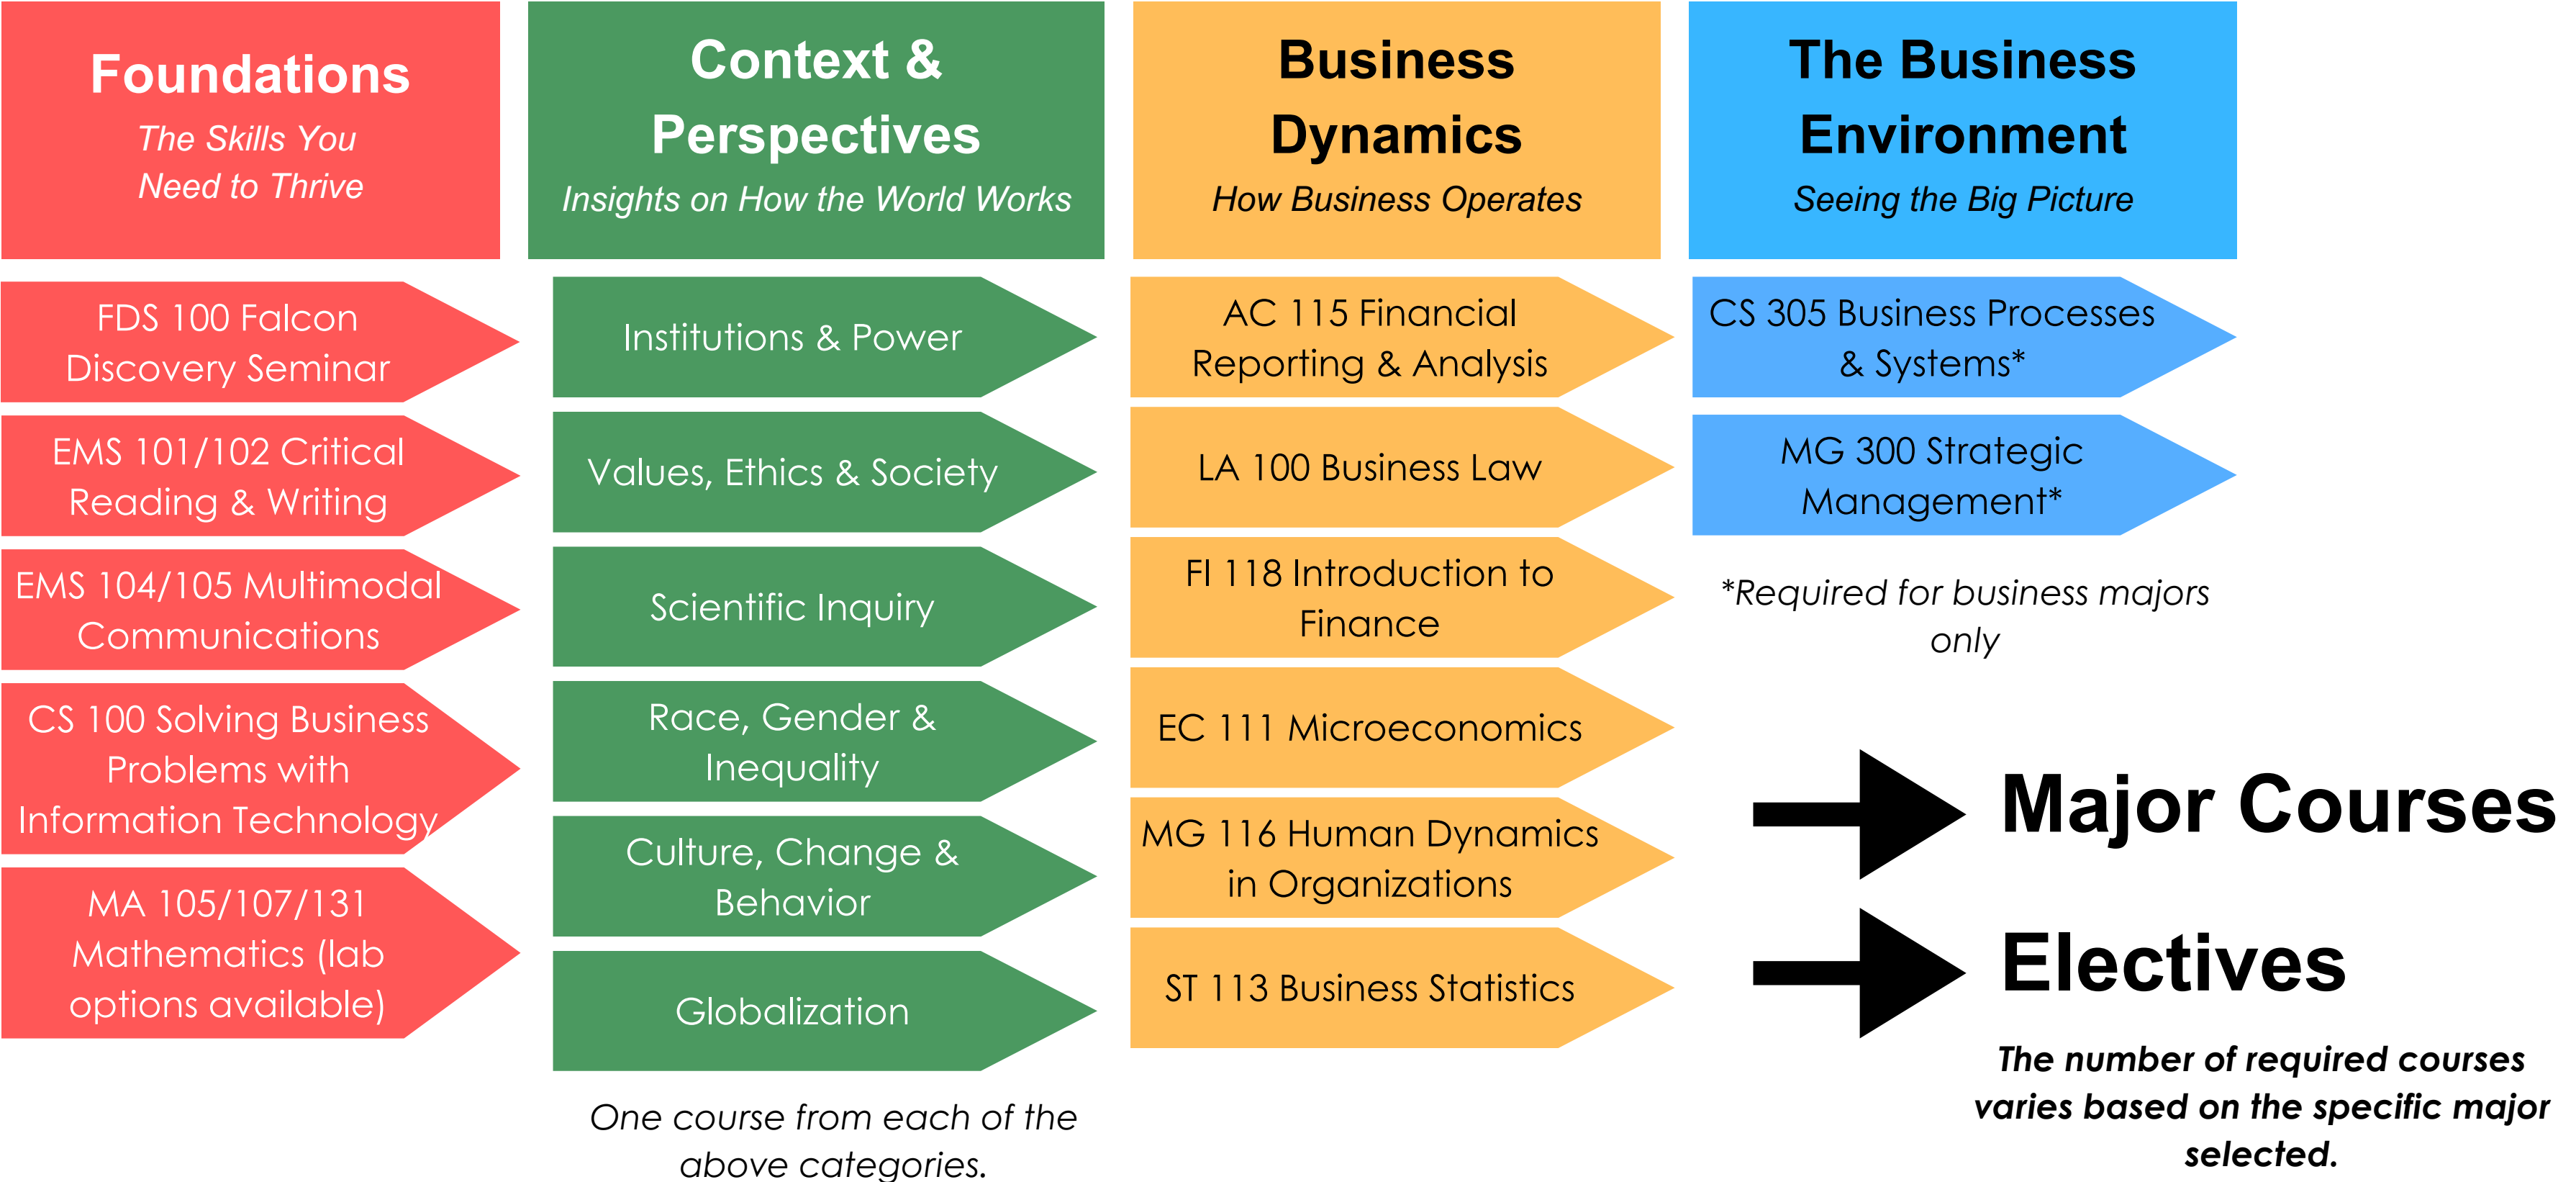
Foundations
The Skills You Need to Thrive

FDS 100 Falcon Discovery Seminar

EMS 101/102 Critical Reading & Writing

EMS 104/105 Multimodal Communications

CS 100 Solving Business Problems with Information Technology

MA 105/107/131 Mathematics (lab options available)

Context & Perspectives
Insights on How the World Works

Institutions & Power

Values, Ethics & Society

Scientific Inquiry

Race, Gender & Inequality

Culture, Change & Behavior

Globalization

One course from each of the above categories.

Business Dynamics
How Business Operates

AC 115 Financial Reporting & Analysis

LA 100 Business Law

FI 118 Introduction to Finance

EC 111 Microeconomics

MG 116 Human Dynamics in Organizations

ST 113 Business Statistics

The Business Environment
Seeing the Big Picture

CS 305 Business Processes & Systems*

MG 300 Strategic Management*

*Required for business majors only

Major Courses

Electives

The number of required courses varies based on the specific major selected.